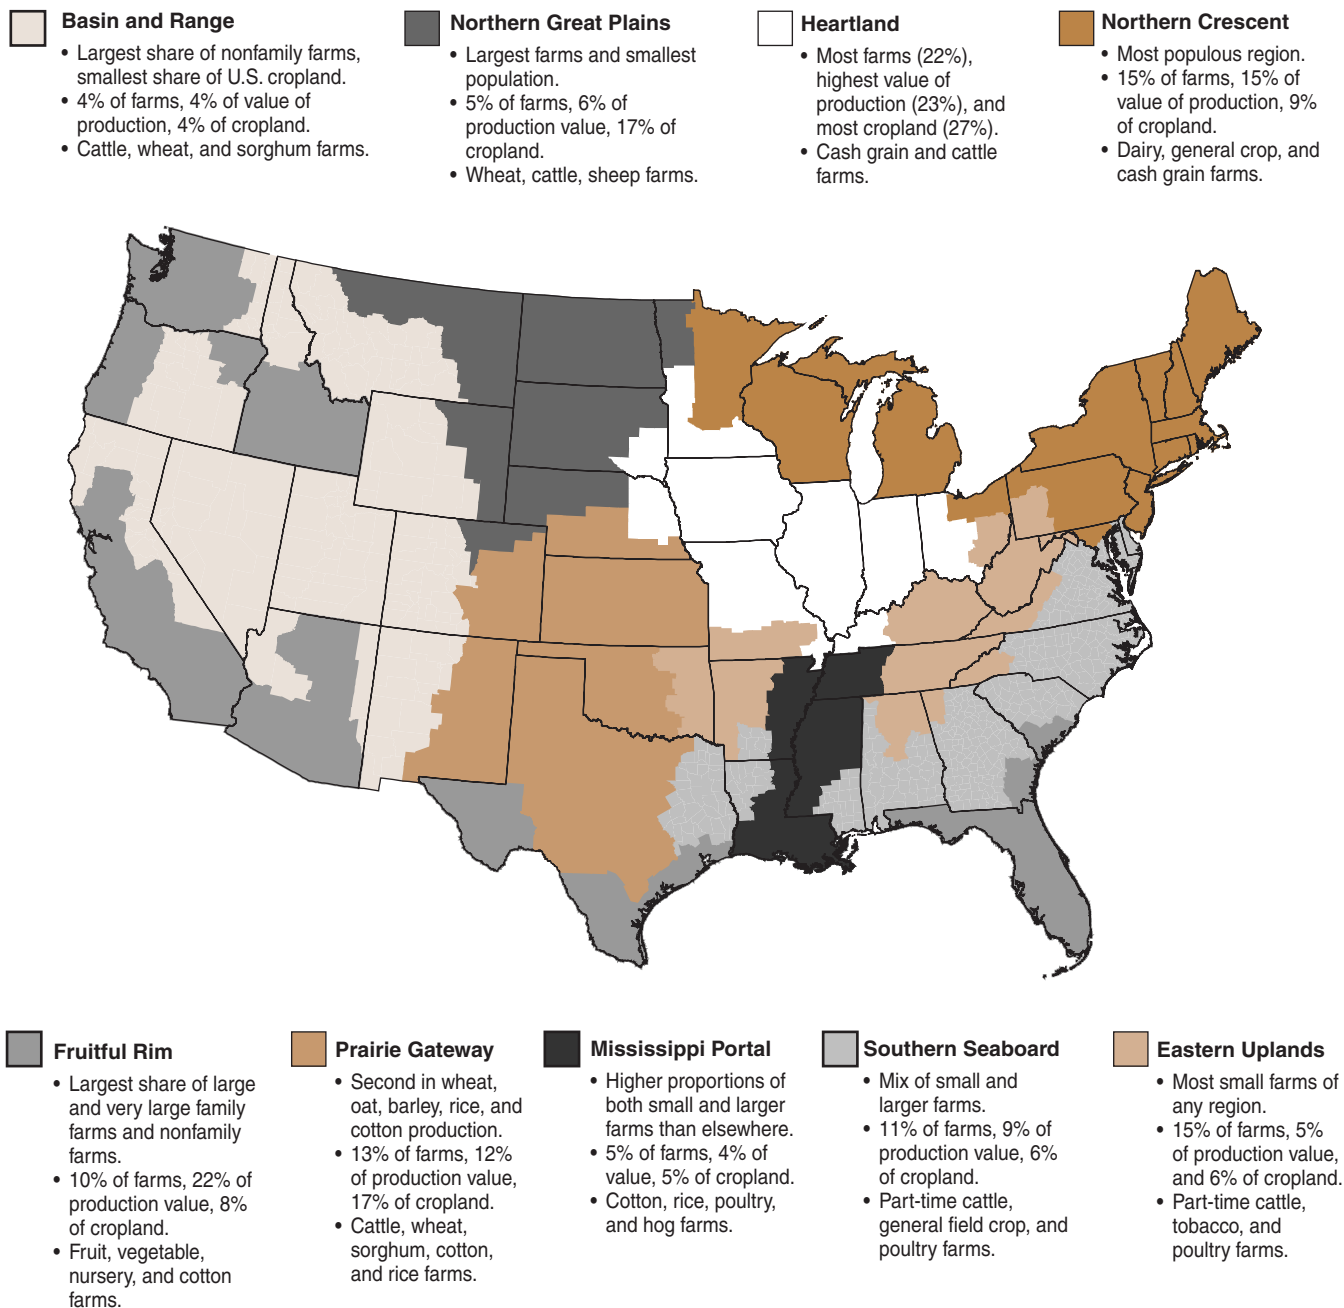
Basin and Range

• Largest share of nonfamily farms, smallest share of U.S. cropland.
• 4% of farms, 4% of value of production, 4% of cropland.
• Cattle, wheat, and sorghum farms.

Northern Great Plains

• Largest farms and smallest population.
• 5% of farms, 6% of production value, 17% of cropland.
• Wheat, cattle, sheep farms.

Heartland

• Most farms (22%), highest value of production (23%), and most cropland (27%).
• Cash grain and cattle farms.

Northern Crescent

• Most populous region.
• 15% of farms, 15% of value of production, 9% of cropland.
• Dairy, general crop, and cash grain farms.

Fruitful Rim

• Largest share of large and very large family farms and nonfamily farms.
• 10% of farms, 22% of production value, 8% of cropland.
• Fruit, vegetable, nursery, and cotton farms.

Prairie Gateway

• Second in wheat, oat, barley, rice, and cotton production.
• 13% of farms, 12% of production value, 17% of cropland.
• Cattle, wheat, sorghum, cotton, and rice farms.

Mississippi Portal

• Higher proportions of both small and larger farms than elsewhere.
• 5% of farms, 4% of value, 5% of cropland.
• Cotton, rice, poultry, and hog farms.

Southern Seaboard

• Mix of small and larger farms.
• 11% of farms, 9% of production value, 6% of cropland.
• Part-time cattle, general field crop, and poultry farms.

Eastern Uplands

• Most small farms of any region.
• 15% of farms, 5% of production value, and 6% of cropland.
• Part-time cattle, tobacco, and poultry farms.